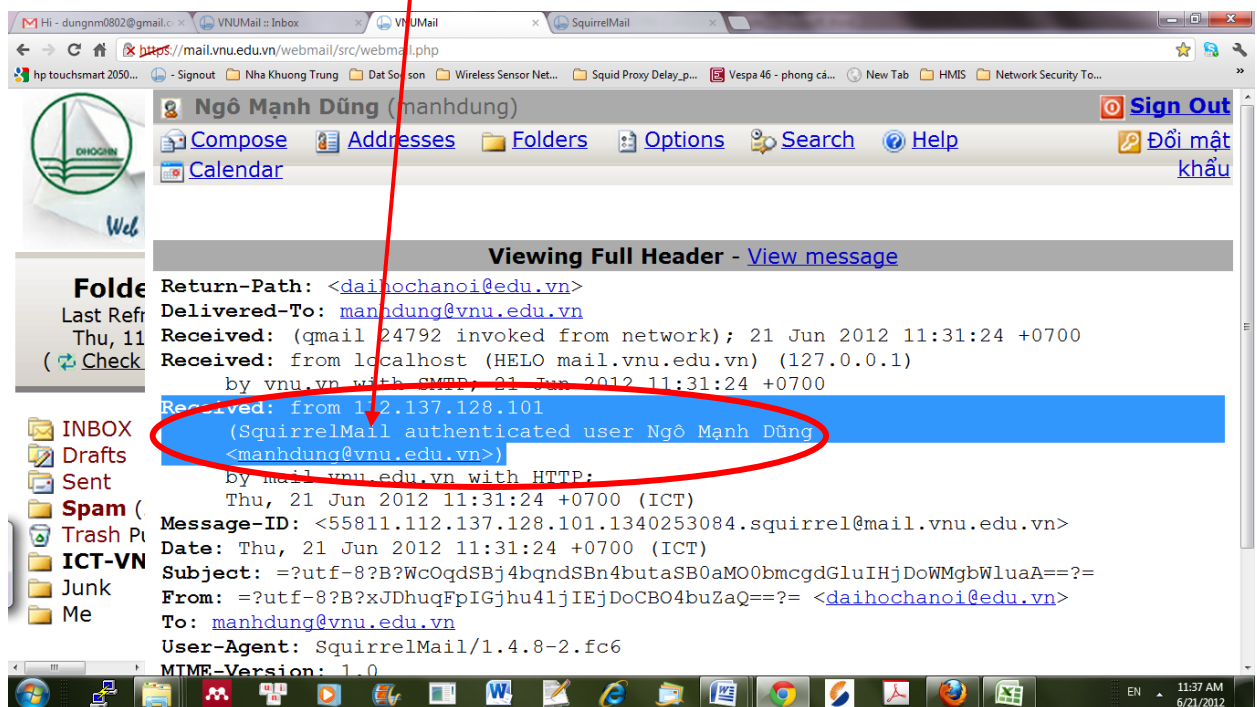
Hi - dungnm0802@gmail.c | VNUMail :: Inbox | VNUMail | SquirrelMail

https://mail.vnu.edu.vn/webmail/src/webmail.php

hp touchsmart 2050... | - Signout | Nha Khuong Trung | Dat Soc son | Wireless Sensor Net... | Squid Proxy Delay_p... | Vespa 46 - phong cá... | New Tab | HMIS | Network Security To...

Ngô Mạnh Dũng (manhdung)

Sign Out

Compose Addresses Folders Options Search Help

Đổi mật khẩu

Calendar

Folde
Last Refr
Thu, 11
( Check

INBOX
Drafts
Sent
Spam (
Trash Pu
ICT-VN
Junk
Me

Viewing Full Header - View message

Return-Path: <daihochanoi@edu.vn>
Delivered-To: manhdung@vnu.edu.vn
Received: (qmail 24792 invoked from network); 21 Jun 2012 11:31:24 +0700
Received: from localhost (HELO mail.vnu.edu.vn) (127.0.0.1)
by vnu.vn with SMTP; 21 Jun 2012 11:31:24 +0700
Received: from 1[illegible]2.137.128.101
(SquirrelMail authenticated user Ngô Mạnh Dũng
<manhdung@vnu.edu.vn>)
by mail.vnu.edu.vn with HTTP;
Thu, 21 Jun 2012 11:31:24 +0700 (ICT)
Message-ID: <55811.112.137.128.101.1340253084.squirrel@mail.vnu.edu.vn>
Date: Thu, 21 Jun 2012 11:31:24 +0700 (ICT)
Subject: =?utf-8?B?WcOqdSBj4bqndSBn4butaSB0aMO0bmcgdGluIHjDoWMgbWluaA==?=
From: =?utf-8?B?xJDhuqFpIGjhu41jIEjDoCBO4buZaQ==?= <daihochanoi@edu.vn>
To: manhdung@vnu.edu.vn
User-Agent: SquirrelMail/1.4.8-2.fc6
MIME-Version: 1.0

EN 11:37 AM 6/21/2012